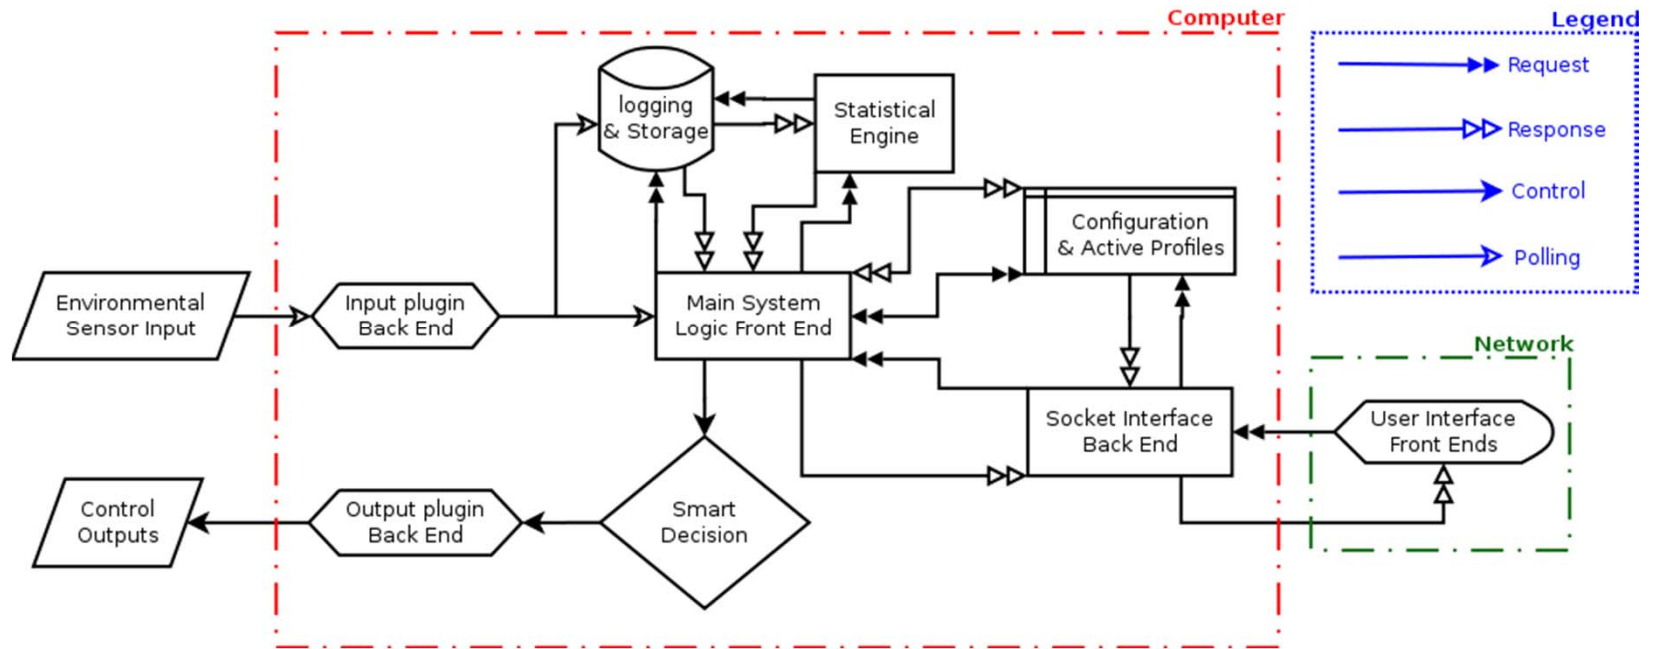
Computer

Legend

Request

Response

Control

Polling

logging & Storage

Statistical Engine

Configuration & Active Profiles

Environmental Sensor Input

Input plugin Back End

Main System Logic Front End

Network

Socket Interface Back End

User Interface Front Ends

Control Outputs

Output plugin Back End

Smart Decision